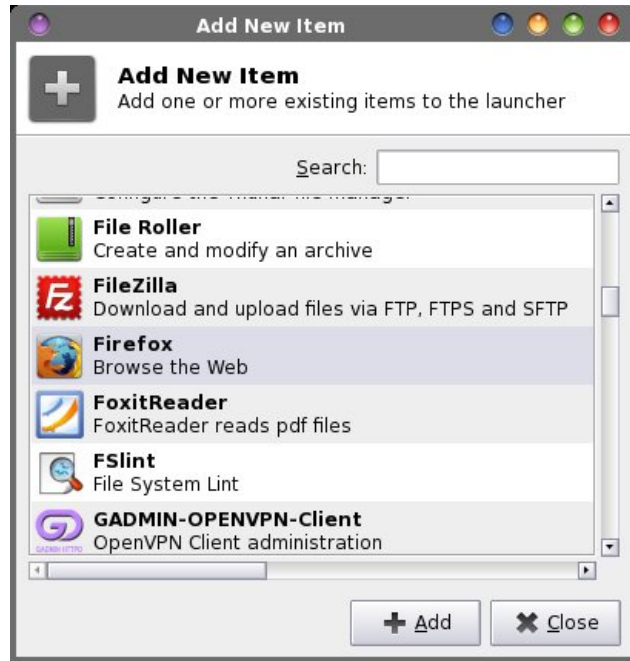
Add New Item

Add New Item
Add one or more existing items to the launcher

Search:

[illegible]

File Roller
Create and modify an archive

FileZilla
Download and upload files via FTP, FTPS and SFTP

Firefox
Browse the Web

FoxitReader
FoxitReader reads pdf files

FSlint
File System Lint

GADMIN-OPENVPN-Client
OpenVPN Client administration

Add
Close